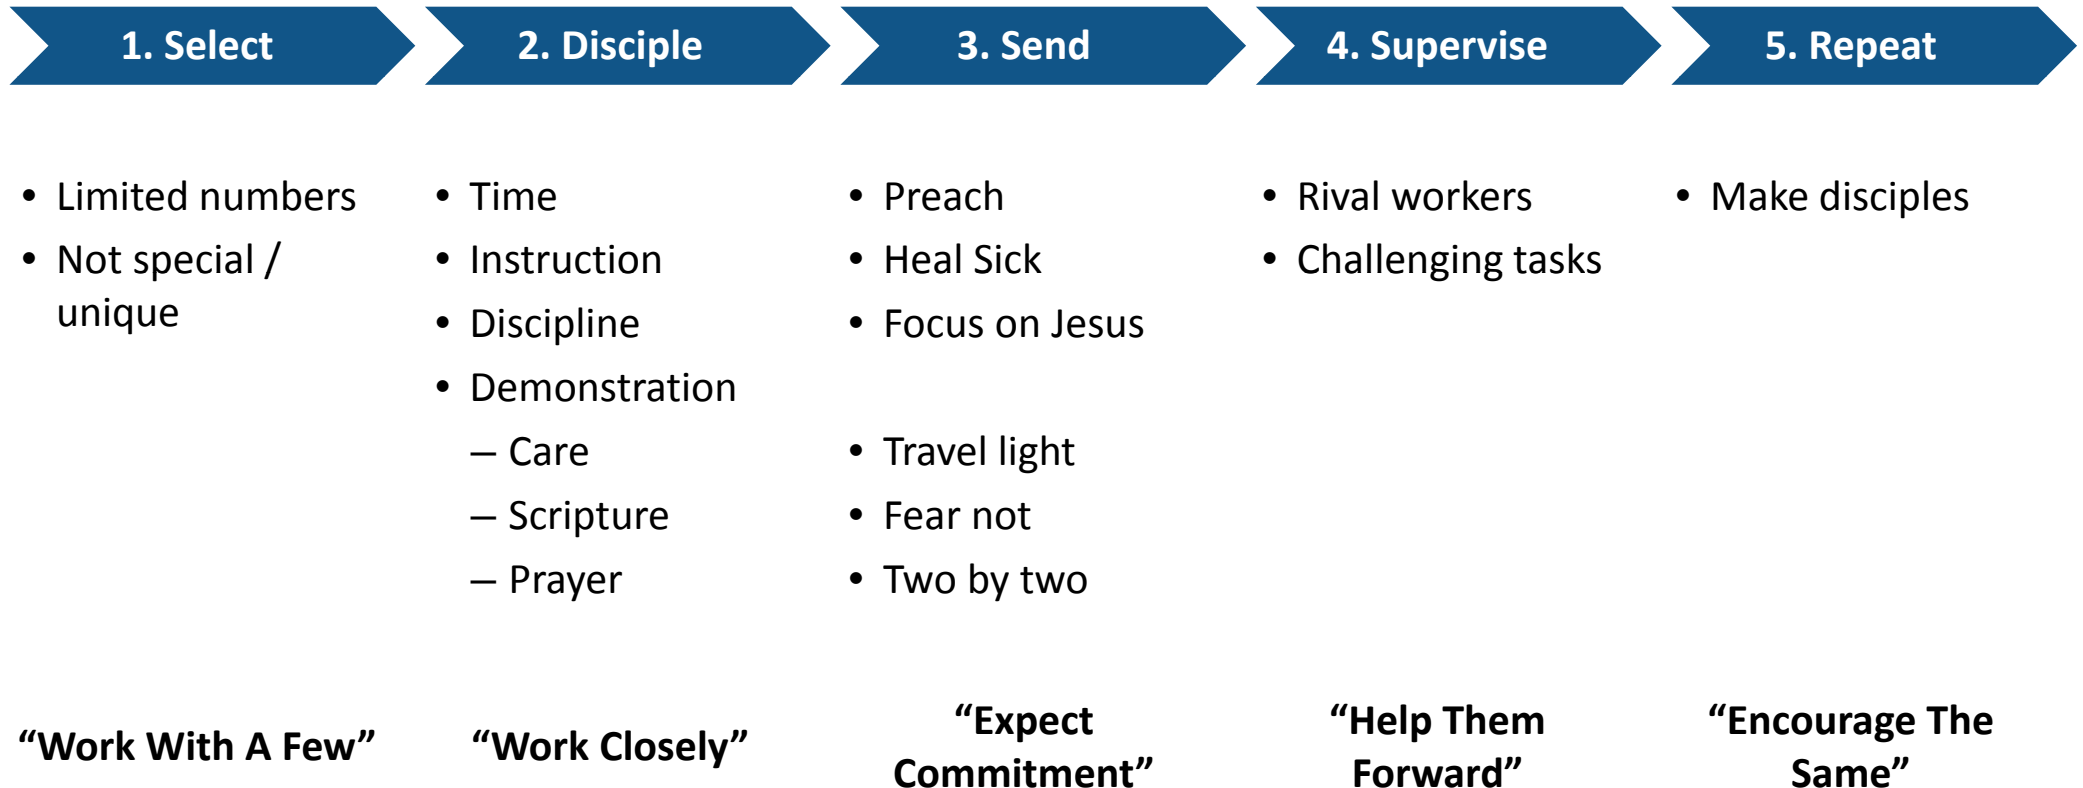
1. Select

- Limited numbers
- Not special / unique

"Work With A Few"

2. Disciple

- Time
- Instruction
- Discipline
- Demonstration
  – Care
  – Scripture
  – Prayer

"Work Closely"

3. Send

- Preach
- Heal Sick
- Focus on Jesus

- Travel light
- Fear not
- Two by two

"Expect Commitment"

4. Supervise

- Rival workers
- Challenging tasks

"Help Them Forward"

5. Repeat

- Make disciples

"Encourage The Same"